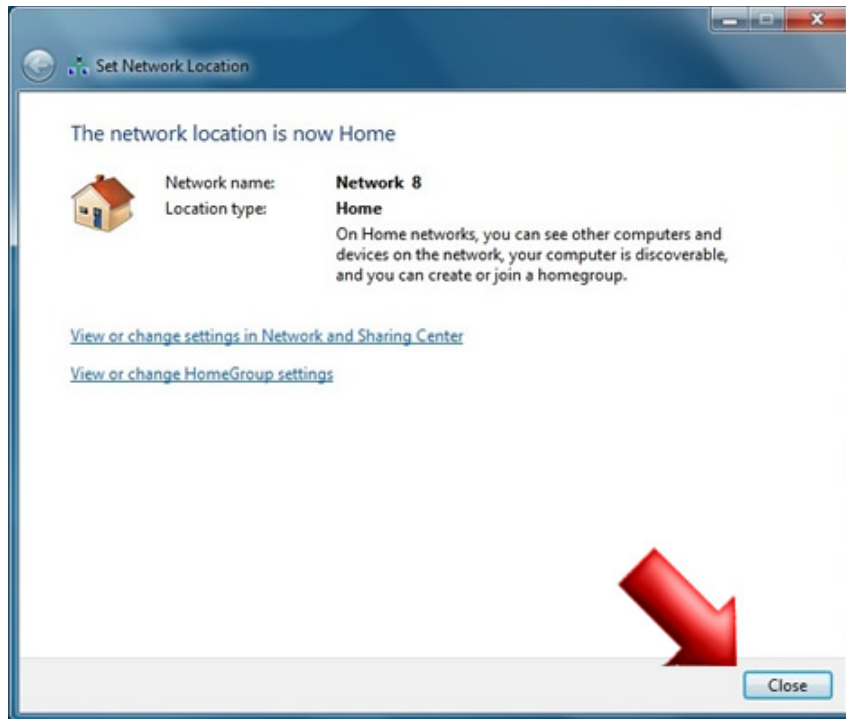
Set Network Location

The network location is now Home

| | |
|---|---|
| Network name: | Network 8 |
| Location type: | Home |
| | On Home networks, you can see other computers and devices on the network, your computer is discoverable, and you can create or join a homegroup. |

View or change settings in Network and Sharing Center

View or change HomeGroup settings

Close